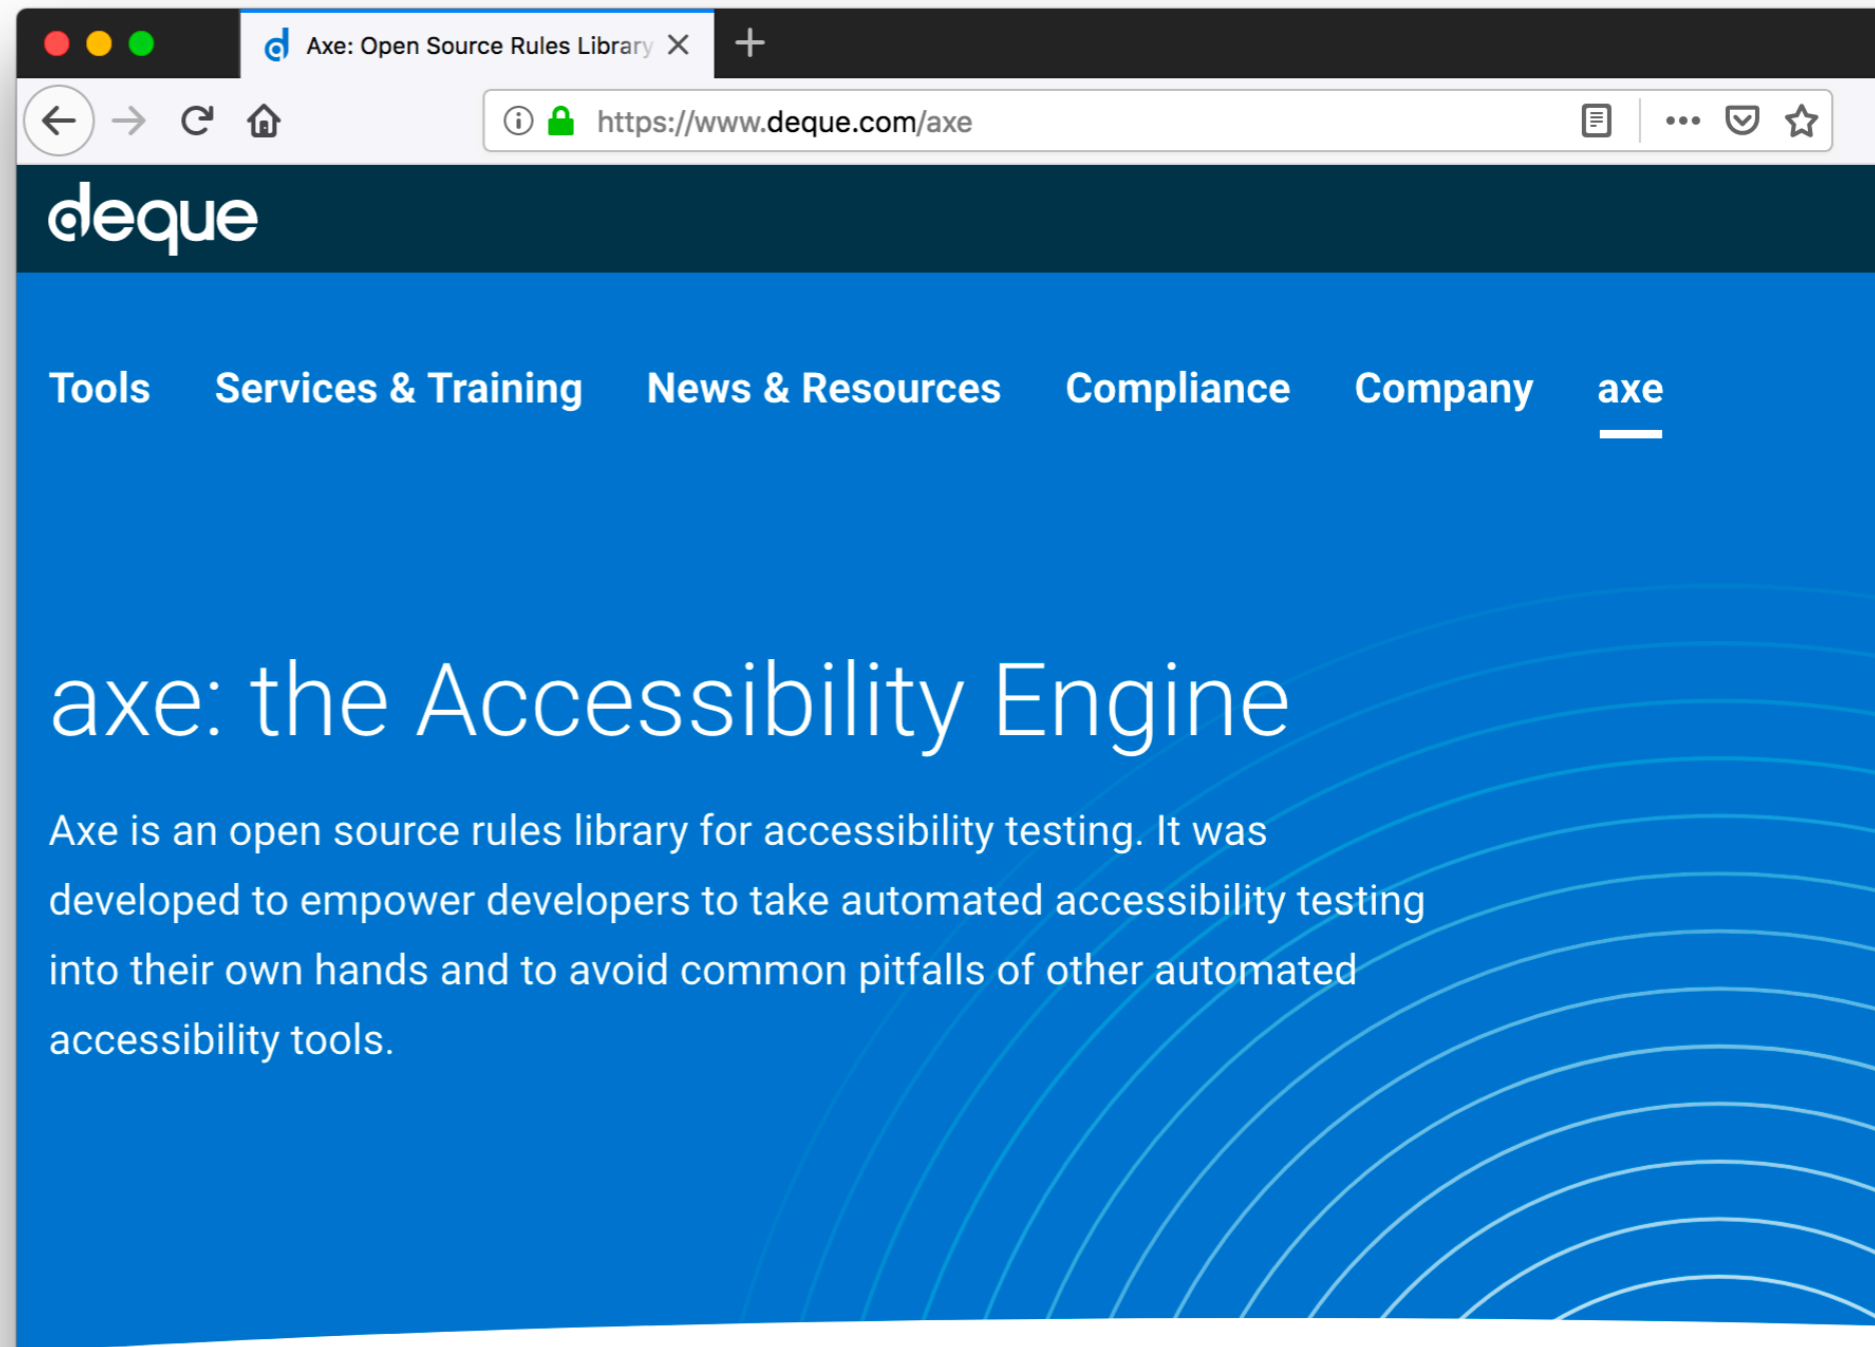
Axe: Open Source Rules Library

https://www.deque.com/axe

deque

Tools Services & Training News & Resources Compliance Company axe

axe: the Accessibility Engine

Axe is an open source rules library for accessibility testing. It was developed to empower developers to take automated accessibility testing into their own hands and to avoid common pitfalls of other automated accessibility tools.